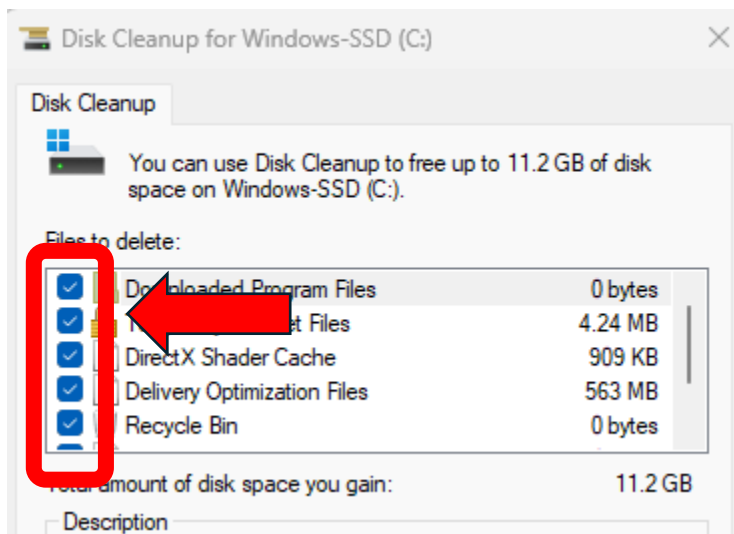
Disk Cleanup for Windows-SSD (C:)

Disk Cleanup

You can use Disk Cleanup to free up to 11.2 GB of disk space on Windows-SSD (C:).

Files to delete:

| | | |
|---|---|---|
| ☑ | Downloaded Program Files | 0 bytes |
| ☑ | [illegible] Files | 4.24 MB |
| ☑ | DirectX Shader Cache | 909 KB |
| ☑ | Delivery Optimization Files | 563 MB |
| ☑ | Recycle Bin | 0 bytes |

Total amount of disk space you gain: 11.2 GB

Description